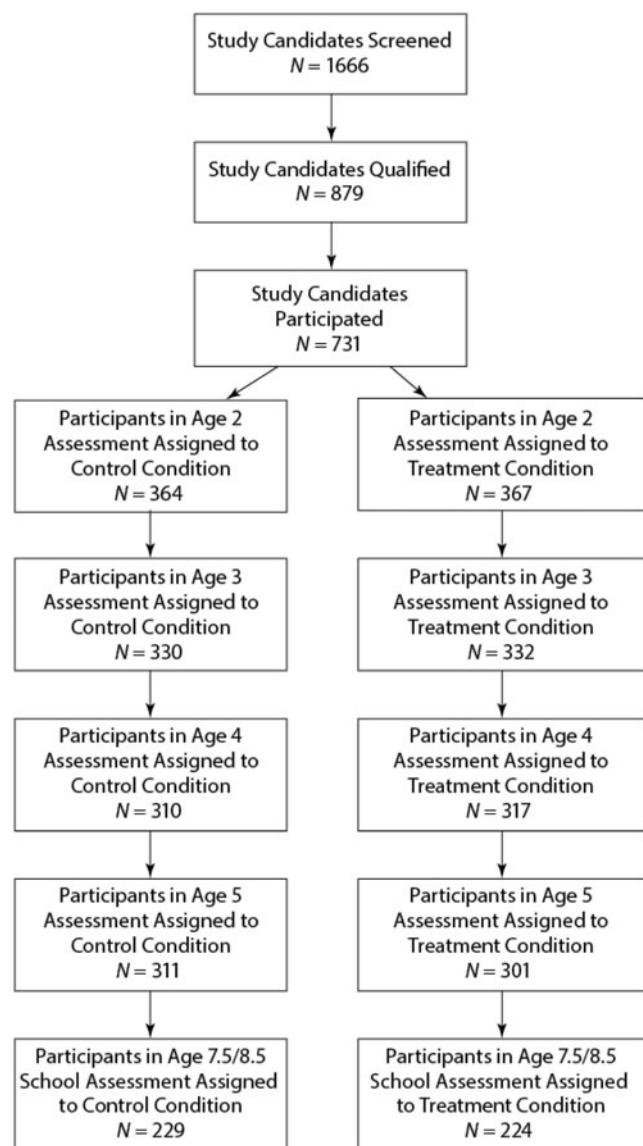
Study Candidates Screened
$N = 1666$

Study Candidates Qualified
$N = 879$

Study Candidates Participated
$N = 731$

Participants in Age 2 Assessment Assigned to Control Condition
$N = 364$

Participants in Age 3 Assessment Assigned to Control Condition
$N = 330$

Participants in Age 4 Assessment Assigned to Control Condition
$N = 310$

Participants in Age 5 Assessment Assigned to Control Condition
$N = 311$

Participants in Age 7.5/8.5 School Assessment Assigned to Control Condition
$N = 229$

Participants in Age 2 Assessment Assigned to Treatment Condition
$N = 367$

Participants in Age 3 Assessment Assigned to Treatment Condition
$N = 332$

Participants in Age 4 Assessment Assigned to Treatment Condition
$N = 317$

Participants in Age 5 Assessment Assigned to Treatment Condition
$N = 301$

Participants in Age 7.5/8.5 School Assessment Assigned to Treatment Condition
$N = 224$